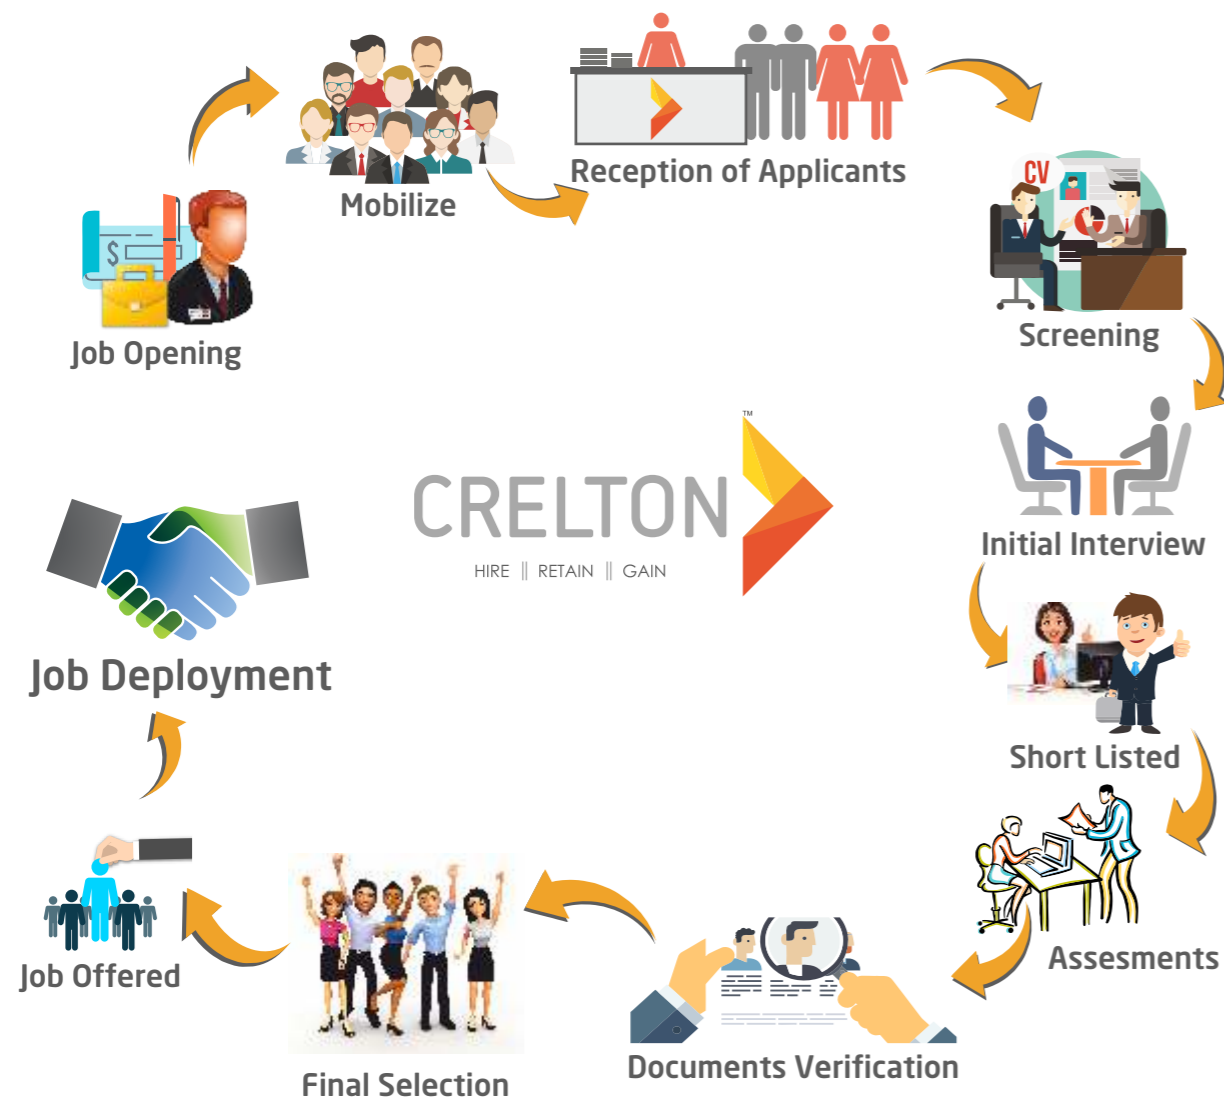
Mobilize

Reception of Applicants

CV

Screening

Job Opening

Initial Interview

CRELTON™
HIRE || RETAIN || GAIN

Job Deployment

Short Listed

Assesments

Job Offered

Final Selection

Documents Verification